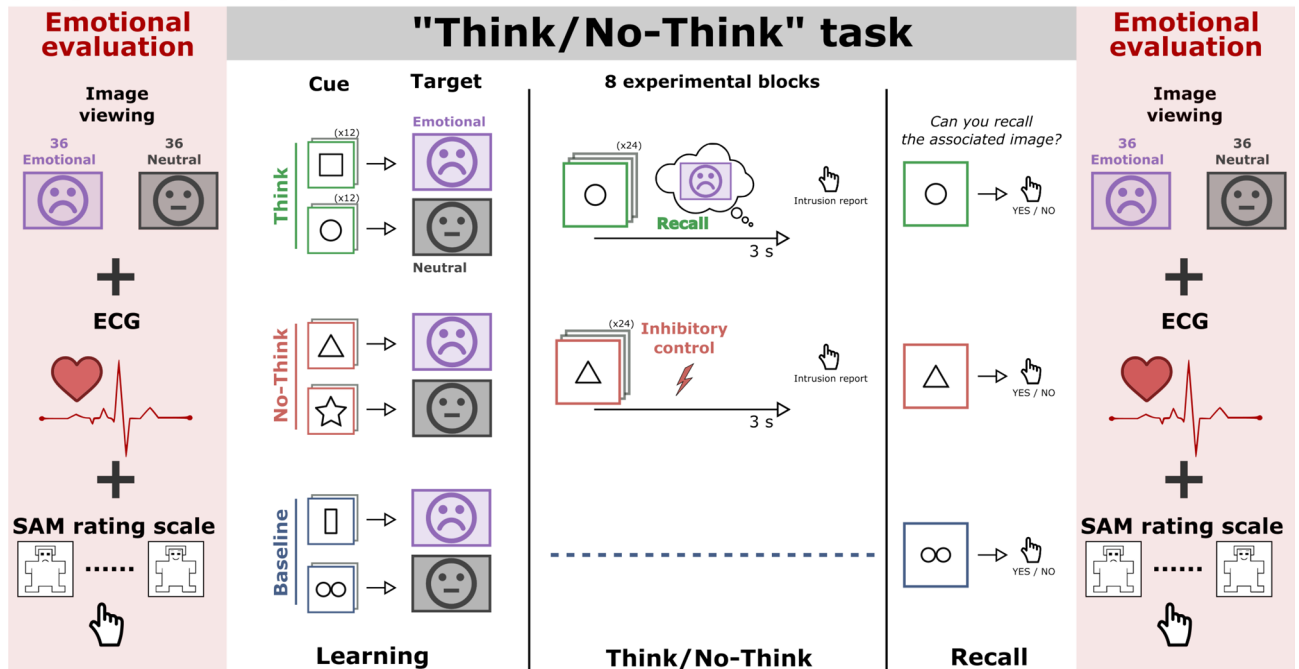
Emotional evaluation

Image viewing

36 Emotional

36 Neutral

+

ECG

+

SAM rating scale

......

"Think/No-Think" task

Cue

Target

Emotional

Think

(x12)

(x12)

Neutral

No-Think

Baseline

Learning

8 experimental blocks

(x24)

Recall

Intrusion report

3 s

(x24)

Inhibitory control

Intrusion report

3 s

Think/No-Think

Can you recall the associated image?

YES / NO

YES / NO

YES / NO

Recall

Emotional evaluation

Image viewing

36 Emotional

36 Neutral

+

ECG

+

SAM rating scale

......